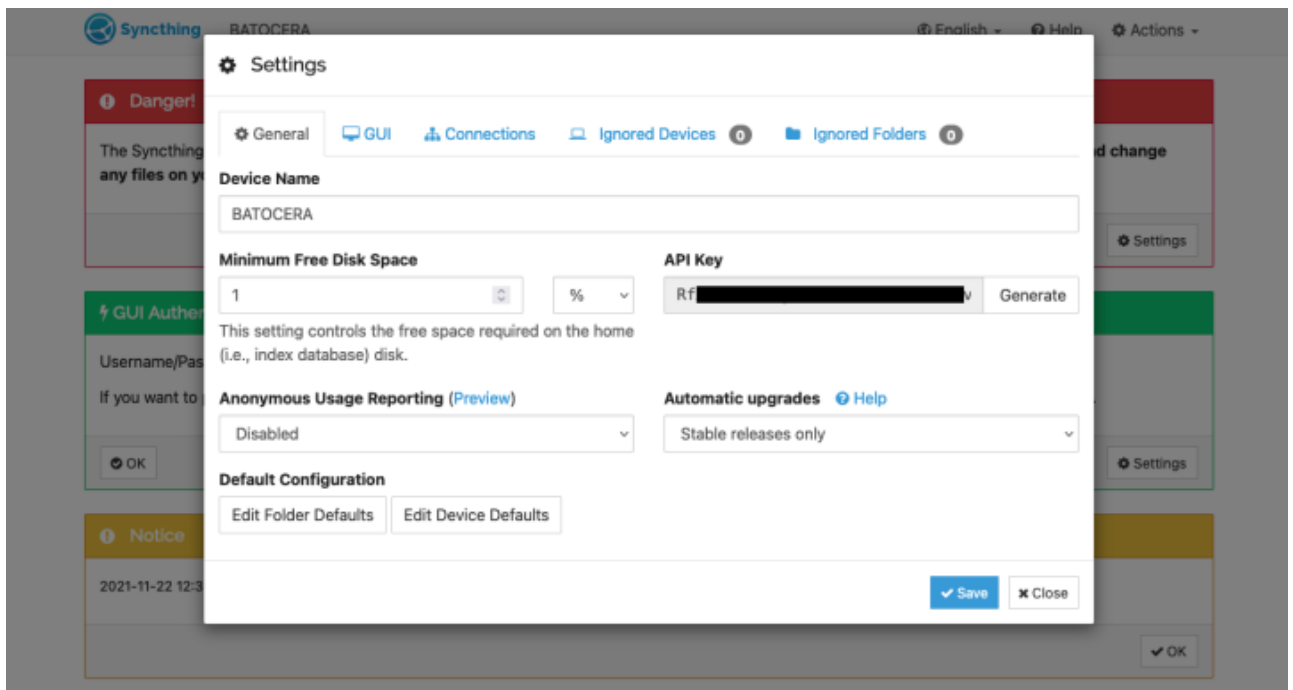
Syncthing BATOCERA English Help Actions

Danger!

The Syncthing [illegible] d change any files on y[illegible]

Settings

GUI Authe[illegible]

Username/Pas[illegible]

If you want to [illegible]

OK

Settings

Notice

2021-11-22 12:3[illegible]

OK

Settings

General GUI Connections Ignored Devices 0 Ignored Folders 0

Device Name

BATOCERA

Minimum Free Disk Space

1 %

This setting controls the free space required on the home (i.e., index database) disk.

API Key

Rf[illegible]v Generate

Anonymous Usage Reporting (Preview)

Disabled

Automatic upgrades Help

Stable releases only

Default Configuration

Edit Folder Defaults Edit Device Defaults

Save Close